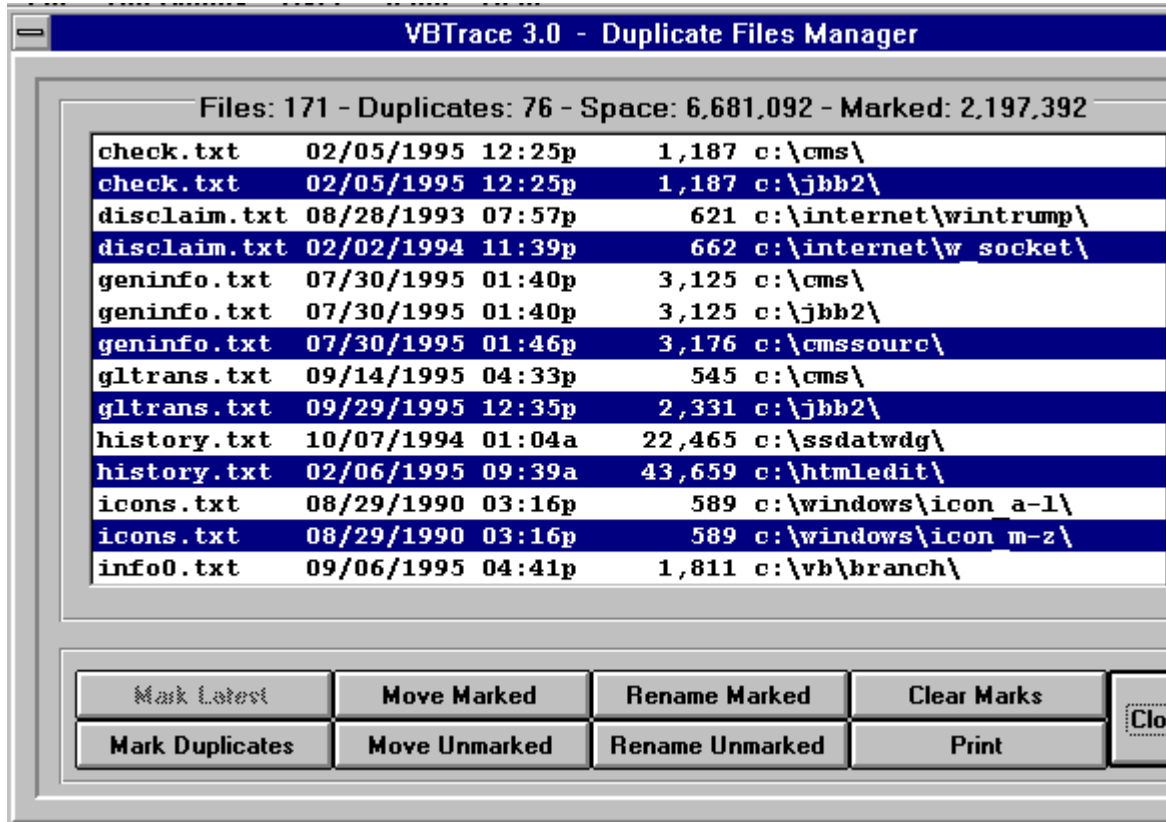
VBTrace 3.0 - Duplicate Files Manager

Files: 171 - Duplicates: 76 - Space: 6,681,092 - Marked: 2,197,392

| | | | | |
|---|---|---|---|---|
| check.txt | 02/05/1995 | 12:25p | 1,187 | c:\cms\ |
| check.txt | 02/05/1995 | 12:25p | 1,187 | c:\jbb2\ |
| disclaim.txt | 08/28/1993 | 07:57p | 621 | c:\internet\wintrump\ |
| disclaim.txt | 02/02/1994 | 11:39p | 662 | c:\internet\w_socket\ |
| geninfo.txt | 07/30/1995 | 01:40p | 3,125 | c:\cms\ |
| geninfo.txt | 07/30/1995 | 01:40p | 3,125 | c:\jbb2\ |
| geninfo.txt | 07/30/1995 | 01:46p | 3,176 | c:\cmssourc\ |
| gltrans.txt | 09/14/1995 | 04:33p | 545 | c:\cms\ |
| gltrans.txt | 09/29/1995 | 12:35p | 2,331 | c:\jbb2\ |
| history.txt | 10/07/1994 | 01:04a | 22,465 | c:\ssdatwdg\ |
| history.txt | 02/06/1995 | 09:39a | 43,659 | c:\htmledit\ |
| icons.txt | 08/29/1990 | 03:16p | 589 | c:\windows\icon_a-l\ |
| icons.txt | 08/29/1990 | 03:16p | 589 | c:\windows\icon_m-z\ |
| info0.txt | 09/06/1995 | 04:41p | 1,811 | c:\vb\branch\ |

Mark Latest
Move Marked
Rename Marked
Clear Marks
Clo
Mark Duplicates
Move Unmarked
Rename Unmarked
Print